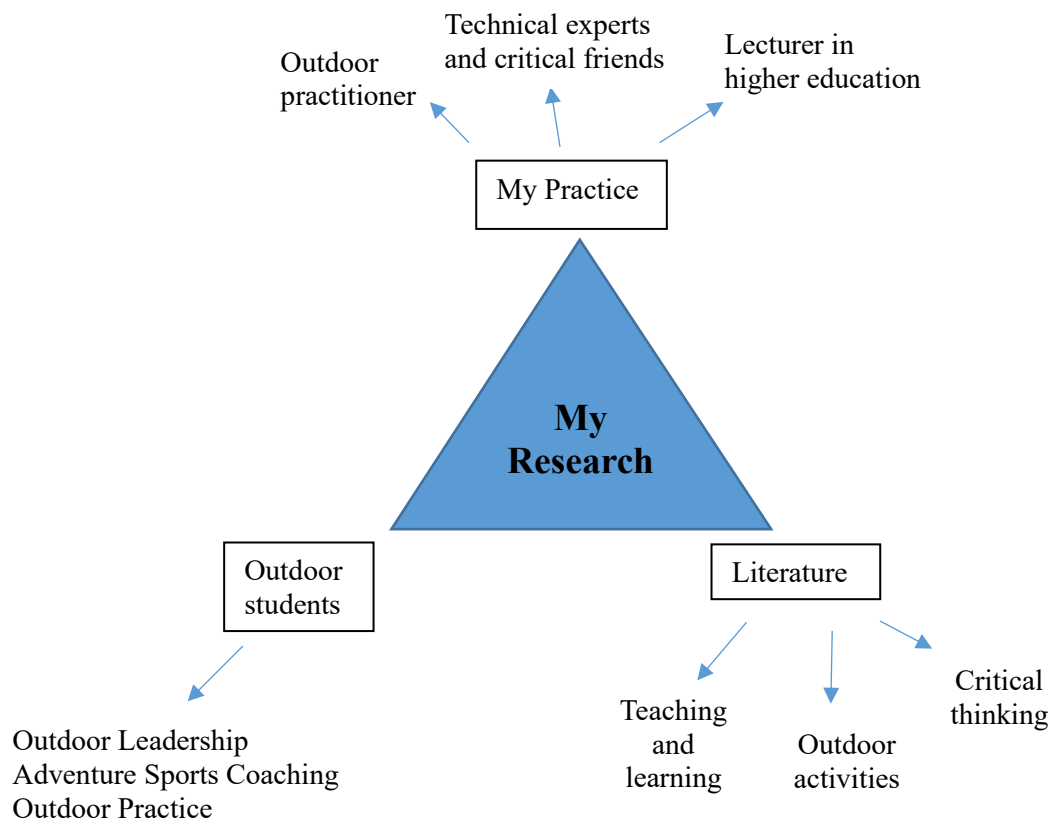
Technical experts and critical friends

Outdoor practitioner

Lecturer in higher education

My Practice

My Research

Outdoor students

Literature

Outdoor Leadership
Adventure Sports Coaching
Outdoor Practice

Teaching and learning

Outdoor activities

Critical thinking